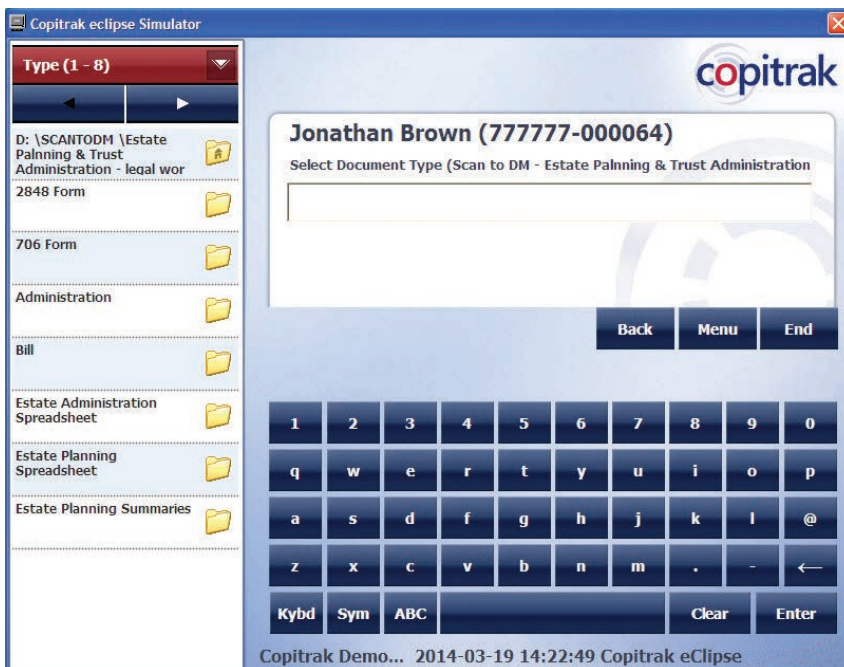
Copitrak eclipse Simulator

Type (1 - 8)

◄ ►

D: \SCANTODM \Estate Palnning & Trust Administration - legal wor

2848 Form

706 Form

Administration

Bill

Estate Administration Spreadsheet

Estate Planning Spreadsheet

Estate Planning Summaries

copitrak

Jonathan Brown (777777-000064)

Select Document Type (Scan to DM - Estate Palnning & Trust Administration

Back Menu End

1 2 3 4 5 6 7 8 9 0

q w e r t y u i o p

a s d f g h j k l @

z x c v b n m . - ⟵

Kybd Sym ABC Clear Enter

Copitrak Demo... 2014-03-19 14:22:49 Copitrak eClipse